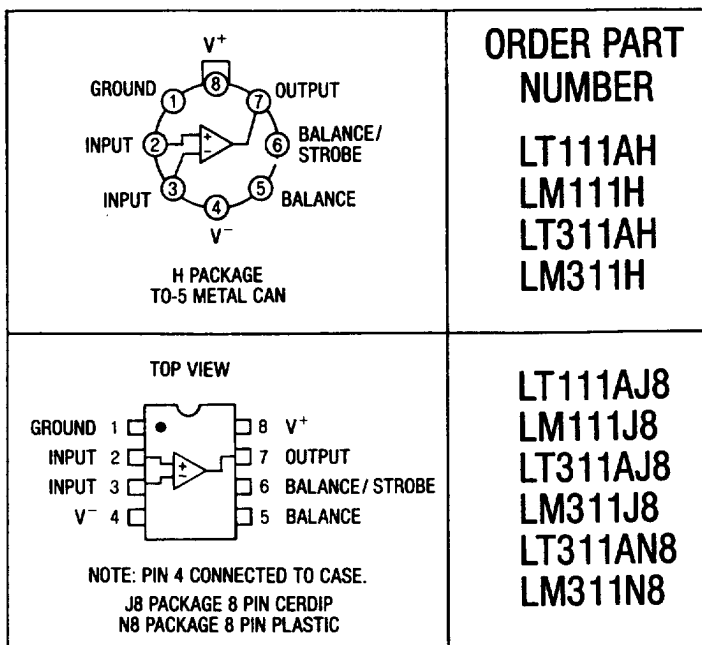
| | ORDER PART NUMBER |
|---|---|
| $V^+$ 8 GROUND 1 7 OUTPUT INPUT 2 + − 6 BALANCE/ STROBE INPUT 3 5 BALANCE 4 $V^-$ H PACKAGE TO-5 METAL CAN | LT111AH LM111H LT311AH LM311H |
| TOP VIEW GROUND 1 8 $V^+$ INPUT 2 7 OUTPUT INPUT 3 6 BALANCE/ STROBE $V^-$ 4 5 BALANCE NOTE: PIN 4 CONNECTED TO CASE. J8 PACKAGE 8 PIN CERDIP N8 PACKAGE 8 PIN PLASTIC | LT111AJ8 LM111J8 LT311AJ8 LM311J8 LT311AN8 LM311N8 |